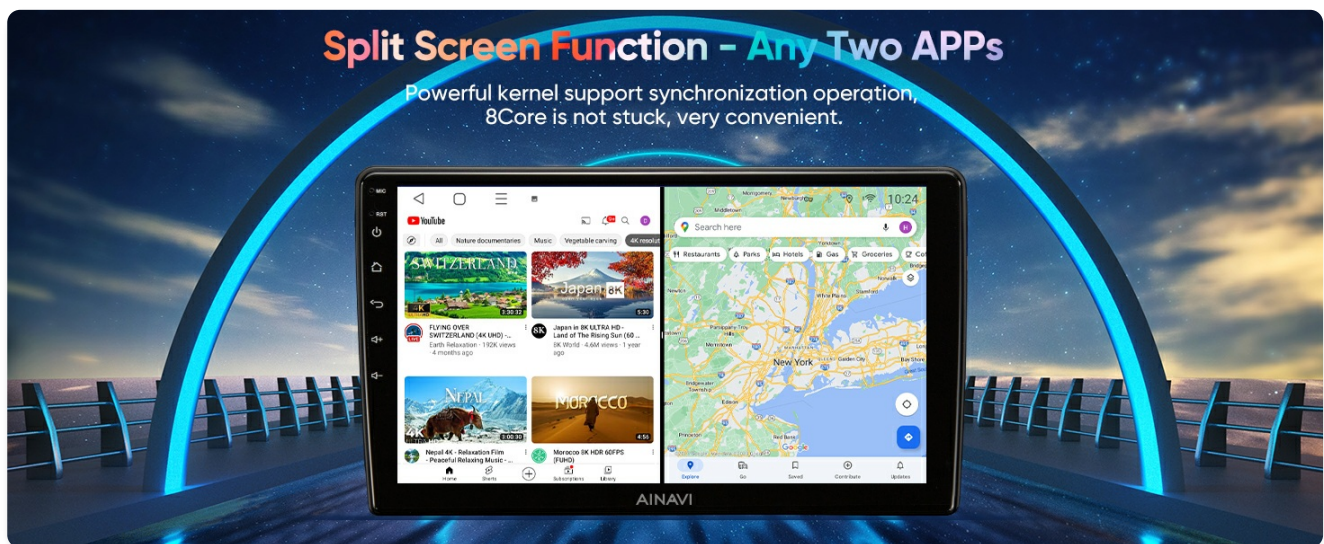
Split Screen Function - Any Two APPs

Powerful kernel support synchronization operation, 8Core is not stuck, very convenient.

MIC

RST

YouTube

All Nature documentaries Music Vegetable carving 4K resolut

SWITZERLAND

5:30:32

FLYING OVER SWITZERLAND (4K UHD) - Earth Relaxation · 192K views · 4 months ago

Japan 8K

5:30

Japan in 8K ULTRA HD - Land of The Rising Sun (60 ... 8K World · 4.6M views · 1 year ago

NEPAL 4K

3:00:30

Nepal 4K - Relaxation Film - Peaceful Relaxing Music - ...

MOROCCO

4:56

Morocco 8K HDR 60FPS (FUHD)

Home Shorts Subscriptions Library

10:24

Search here

Restaurants Parks Hotels Gas Groceries Co

New York

Explore Go Saved Contribute Updates

AINAVI